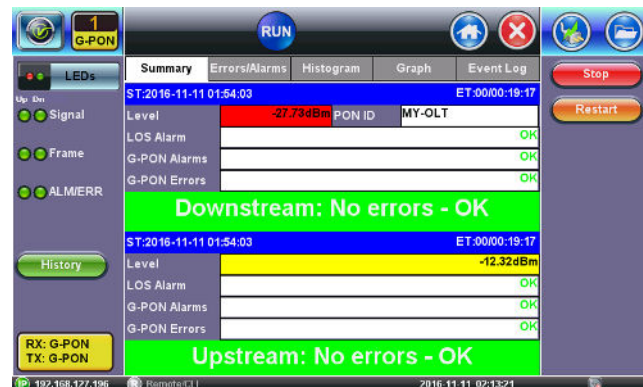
1
G-PON

RUN

LEDs
Up Dn
Signal
Frame
ALM/ERR

History

RX: G-PON
TX: G-PON

Summary | Errors/Alarms | Histogram | Graph | Event Log

ST:2016-11-11 01:54:03 ET:00/00:19:17

| Level | -27.73dBm | PON ID | MY-OLT |
|---|---|---|---|
| LOS Alarm | OK | | |
| G-PON Alarms | OK | | |
| G-PON Errors | OK | | |

Downstream: No errors - OK

ST:2016-11-11 01:54:03 ET:00/00:19:17

| Level | -12.32dBm |
|---|---|
| LOS Alarm | OK |
| G-PON Alarms | OK |
| G-PON Errors | OK |

Upstream: No errors - OK

Stop
Restart

192.168.127.196 Remote/CLI 2016.11.11 02:13:21